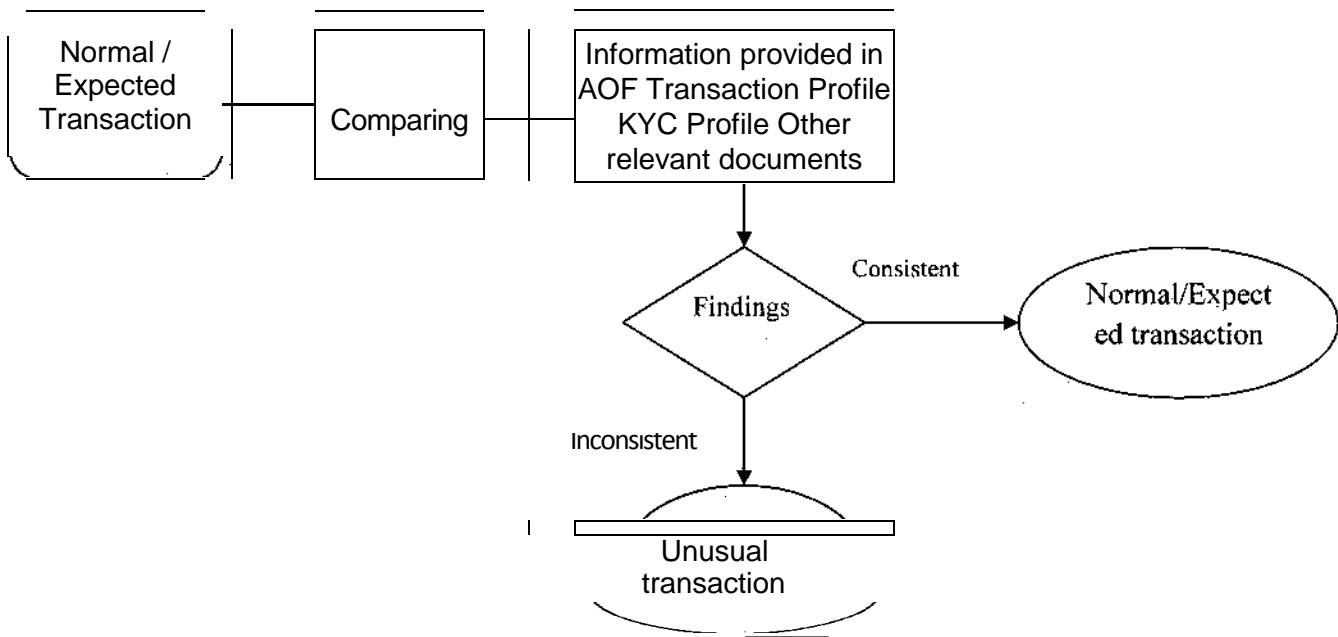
Normal / Expected Transaction

Comparing

Information provided in AOF Transaction Profile KYC Profile Other relevant documents

Findings

Consistent

Normal/Expect ed transaction

Inconsistent

Unusual transaction